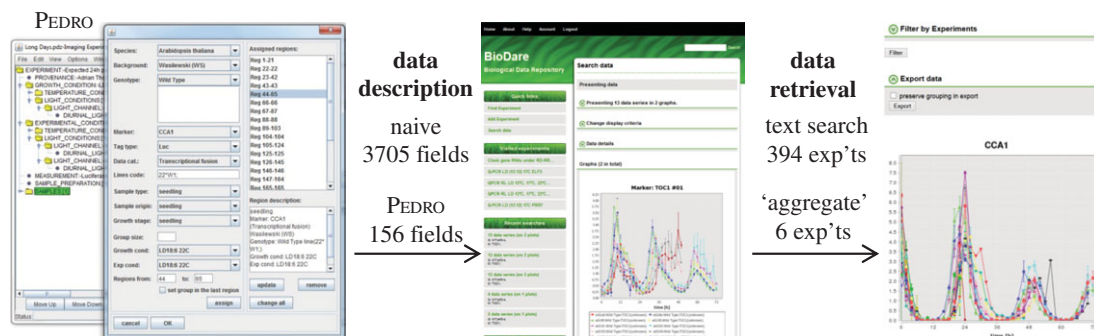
PEDRO

Long Days.pdz-Imaging Experi
File Edit View Options Wi
EXPERIMENT-Expected 24h p
PROVENANCE-Adrian Th
GROWTH_CONDITION-LL
TEMPERATURE_CON
LIGHT_CONDITIONS
LIGHT_CHANNEL
DIURNAL_LIGH
EXPERIMENTAL_CONDITION
TEMPERATURE_CON
LIGHT_CONDITIONS
LIGHT_CHANNEL
DIURNAL_LIGH
LIGHT_CHANNEL
DIURNAL_LIGH
MEASUREMENT-Luciferas
SAMPLE_PREPARATION
SAMPLE(11)
Move Up
Move Down
Status:

Species: Arabidopsis thaliana
Background: Wassilewski (WS)
Genotype: Wild Type
Marker: CCA1
Tag type: Luc
Data cat.: Transcriptional fusion
Lines code: 22*/f/1
Sample type: seedling
Sample origin: seedling
Growth stage: seedling
Group size:
Growth cond: LD18:6 22C
Exp cond: LD18:6 22C
Regions from: 44 to: 65
set group in the last region
assign
cancel
OK

Assigned regions:
Reg 1-21
Reg 22-22
Reg 23-42
Reg 43-43
Reg 44-65
Reg 66-66
Reg 67-87
Reg 88-88
Reg 89-103
Reg 104-104
Reg 105-124
Reg 125-125
Reg 126-145
Reg 146-146
Reg 147-164
Reg 165-165
Region description:
seedling
Marker: CCA1
(Transcriptional fusion)
Wassilewski (WS)
Genotype: Wild Type line(22*/f/1)
Growth cond: LD18:6 22C
Exp cond: LD18:6 22C
update
remove
change all

data
description
naive
3705 fields

PEDRO
156 fields

Home About Help Account Logout
BioDare
Biological Data Repository
Quick links
Find Experiment
Add Experiment
Search data
Starred experiments
Recent searches
Search data
Presenting data
Presenting 13 data series in 2 graphs.
Change display criteria
Data details
Graphs (2 in total)
Marker: TOC1 #01

data
retrieval
text search
394 exp'ts

'aggregate'
6 exp'ts

Filter by Experiments
Filter
Export data
preserve grouping in export
Export
CCA1
0
12
24
36
48
60
72
Time (h)